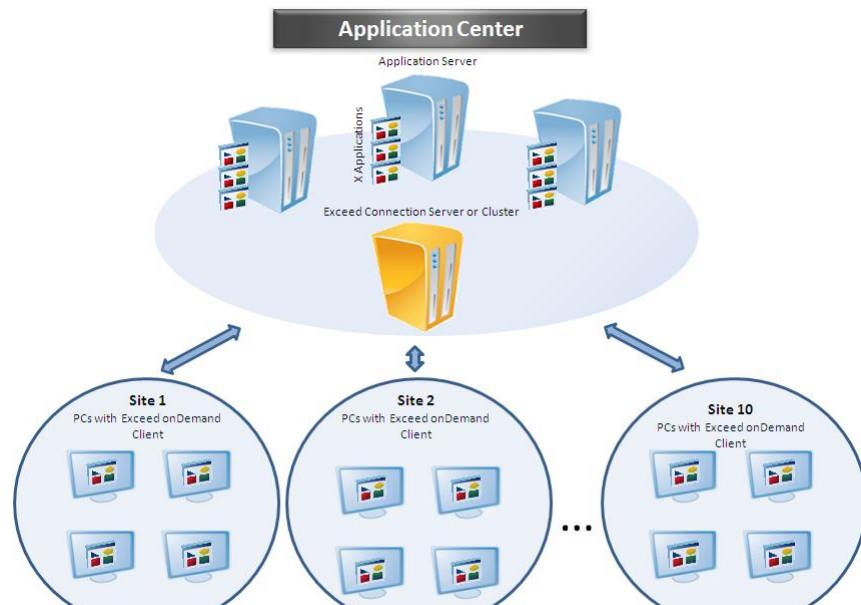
Application Center

Application Server

X Applications

Exceed Connection Server or Cluster

Site 1
PCs with Exceed onDemand Client

Site 2
PCs with Exceed onDemand Client

...

Site 10
PCs with Exceed onDemand Client